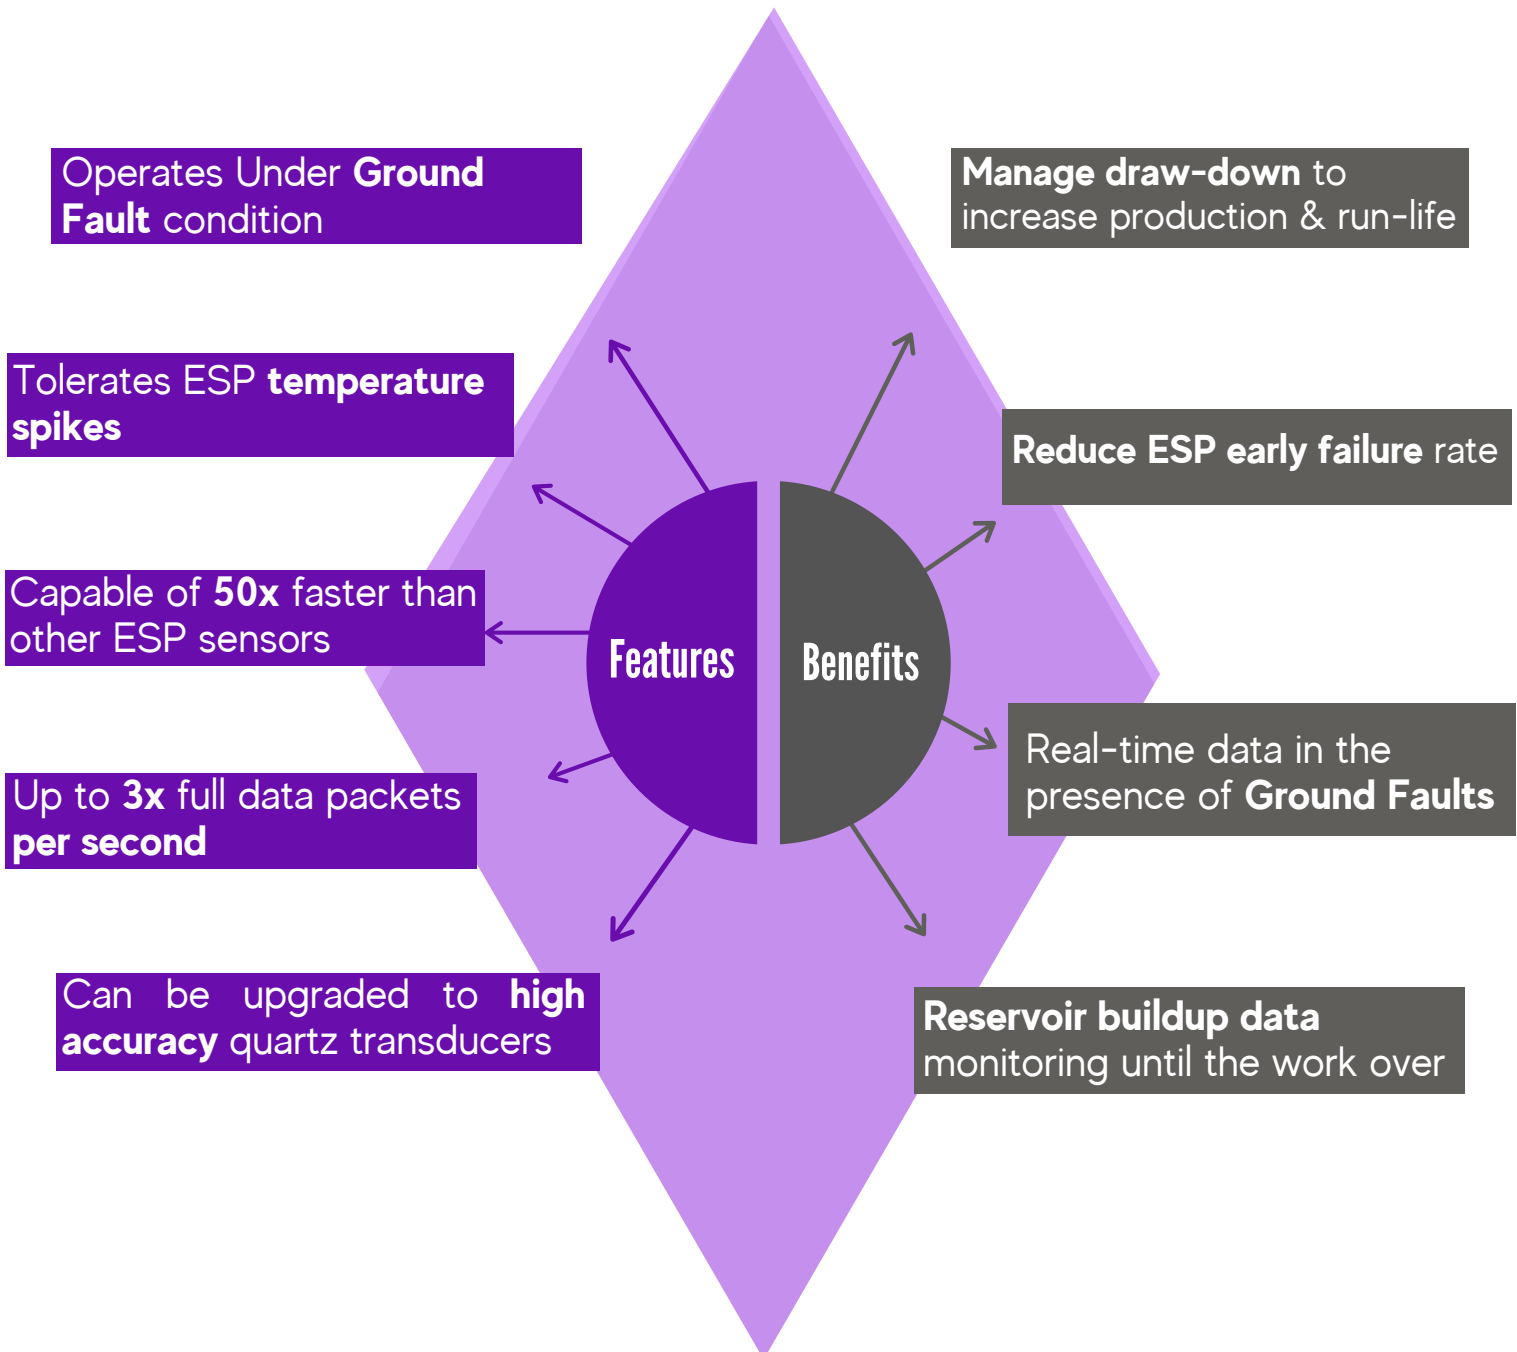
Operates Under Ground Fault condition

Tolerates ESP temperature spikes

Capable of 50x faster than other ESP sensors

Up to 3x full data packets per second

Can be upgraded to high accuracy quartz transducers

Features

Benefits

Manage draw-down to increase production & run-life

Reduce ESP early failure rate

Real-time data in the presence of Ground Faults

Reservoir buildup data monitoring until the work over